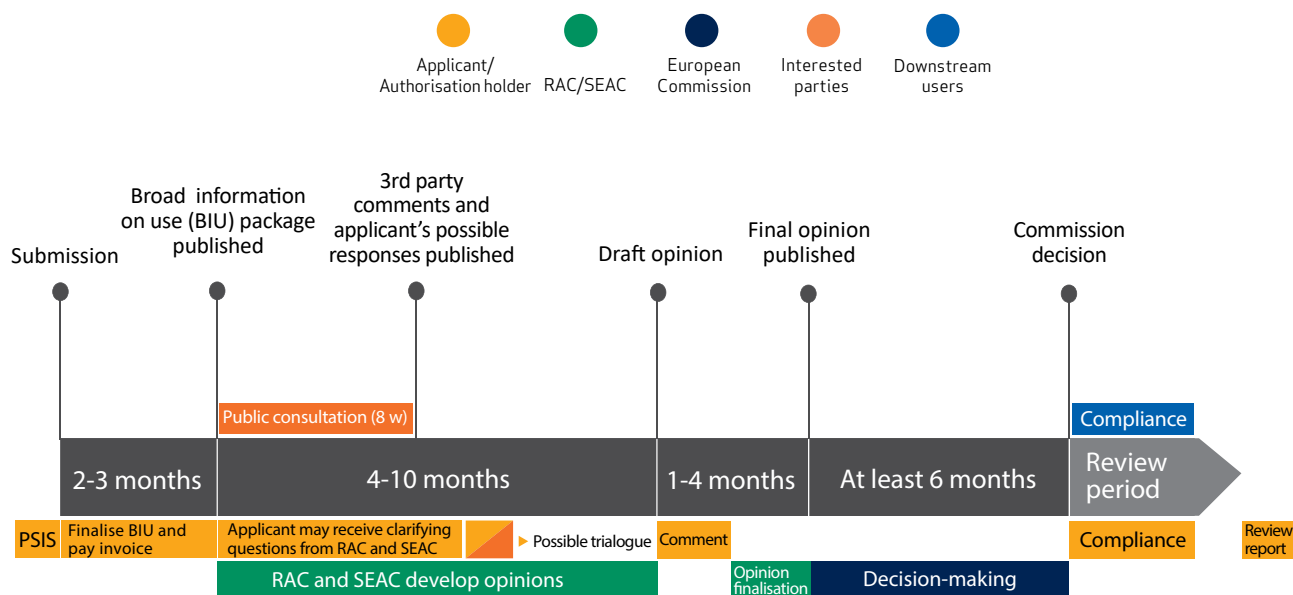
Applicant/
Authorisation holder

RAC/SEAC

European
Commission

Interested
parties

Downstream
users

Submission

Broad information on use (BIU) package published

3rd party comments and applicant's possible responses published

Draft opinion

Final opinion published

Commission decision

Public consultation (8 w)

Compliance

2-3 months

4-10 months

1-4 months

At least 6 months

Review period

PSIS

Finalise BIU and pay invoice

Applicant may receive clarifying questions from RAC and SEAC

Possible trialogue

Comment

Compliance

Review report

RAC and SEAC develop opinions

Opinion finalisation

Decision-making